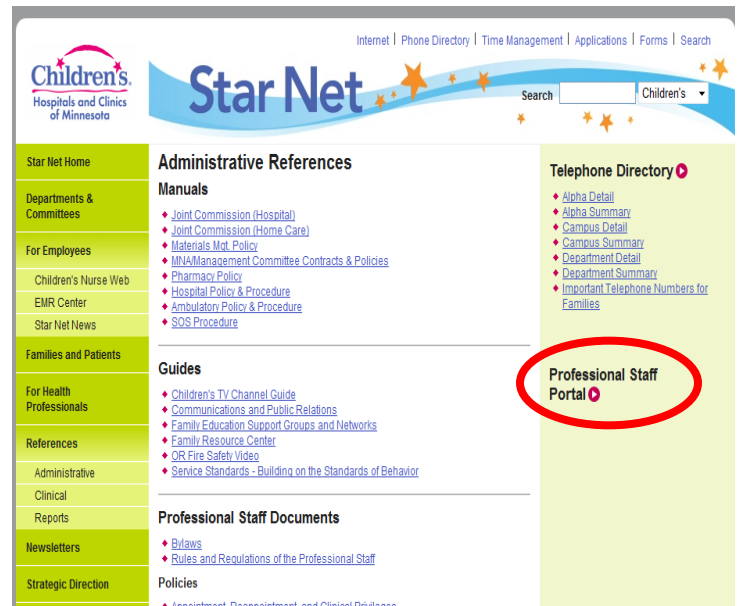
Internet | Phone Directory | Time Management | Applications | Forms | Search

Children's Hospitals and Clinics of Minnesota

Star Net

Search Children's

Star Net Home
Departments & Committees
For Employees
Children's Nurse Web
EMR Center
Star Net News
Families and Patients
For Health Professionals
References
Administrative
Clinical
Reports
Newsletters
Strategic Direction

Administrative References

Manuals

Joint Commission (Hospital)
Joint Commission (Home Care)
Materials Mgt. Policy
MNA/Management Committee Contracts & Policies
Pharmacy Policy
Hospital Policy & Procedure
Ambulatory Policy & Procedure
SOS Procedure

Guides

Children's TV Channel Guide
Communications and Public Relations
Family Education Support Groups and Networks
Family Resource Center
OR Fire Safety Video
Service Standards - Building on the Standards of Behavior

Professional Staff Documents

Bylaws
Rules and Regulations of the Professional Staff

Policies

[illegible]

Telephone Directory

Alpha Detail
Alpha Summary
Campus Detail
Campus Summary
Department Detail
Department Summary
Important Telephone Numbers for Families

Professional Staff Portal